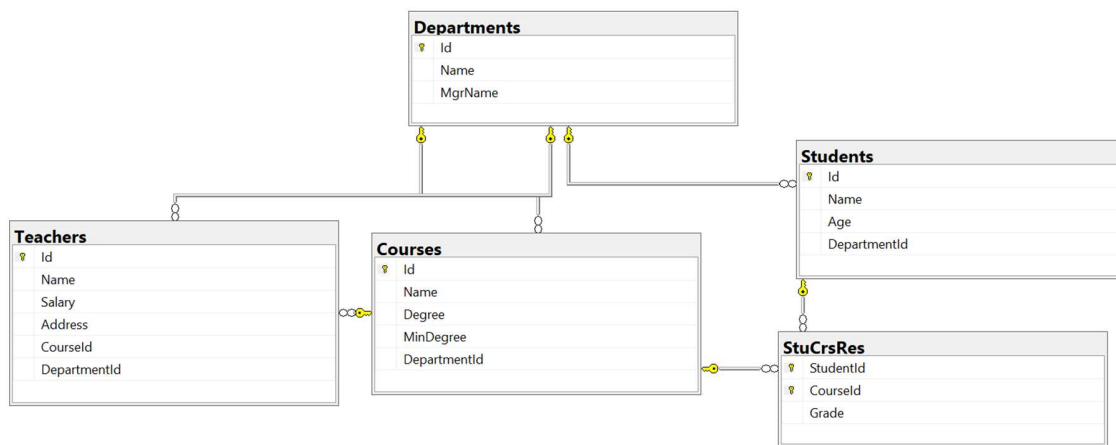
Departments
Id
Name
MgrName

Students
Id
Name
Age
DepartmentId

Teachers
Id
Name
Salary
Address
CourseId
DepartmentId

Courses
Id
Name
Degree
MinDegree
DepartmentId

StuCrsRes
StudentId
CourseId
Grade